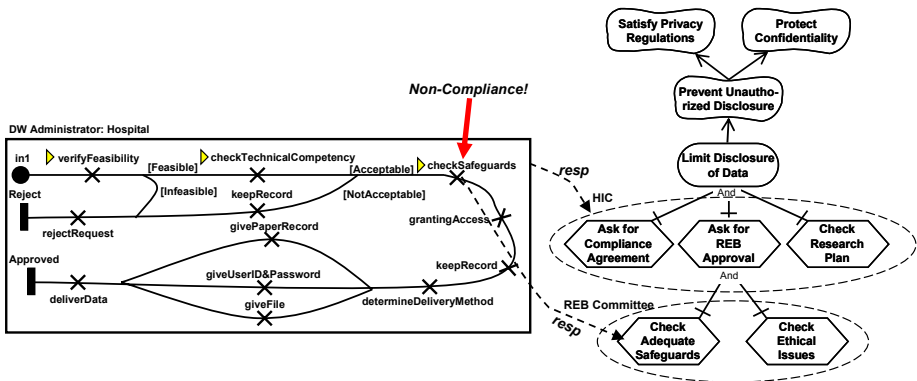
Satisfy Privacy Regulations

Protect Confidentiality

Prevent Unauthorized Disclosure

Non-Compliance!

DW Administrator: Hospital

in1

verifyFeasibility

[Feasible]

checkTechnicalCompetency

[Acceptable]

checkSafeguards

resp

Limit Disclosure of Data

HIC

And

Reject

[Infeasible]

keepRecord

[NotAcceptable]

grantingAccess

rejectRequest

givePaperRecord

Ask for Compliance Agreement

Ask for REB Approval

Check Research Plan

Approved

giveUserID&Password

keepRecord

And

deliverData

giveFile

determineDeliveryMethod

REB Committee

resp

Check Adequate Safeguards

Check Ethical Issues